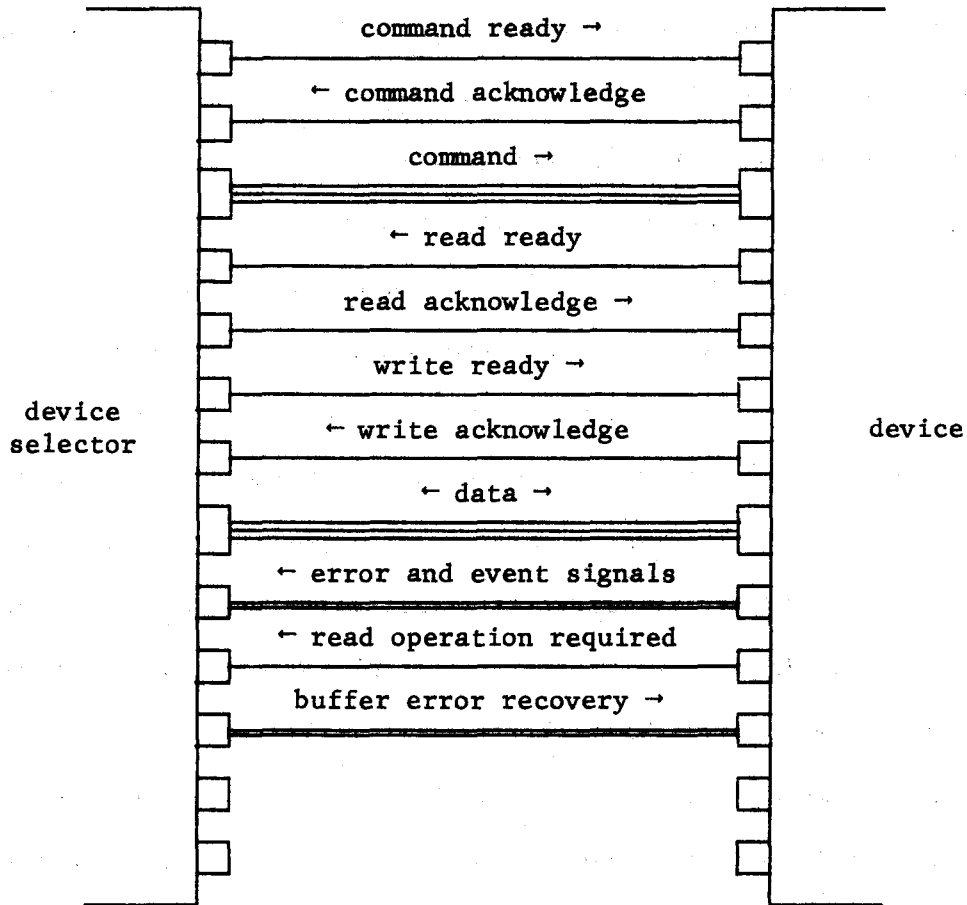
command ready →

← command acknowledge

command →

← read ready

read acknowledge →

write ready →

device selector

← write acknowledge

device

← data →

← error and event signals

← read operation required

buffer error recovery →